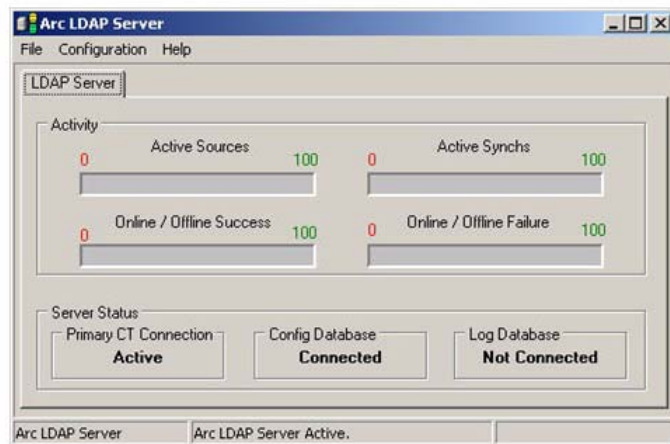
Arc LDAP Server
File Configuration Help
LDAP Server
Activity
Active Sources
0 100
Active Synchs
0 100
Online / Offline Success
0 100
Online / Offline Failure
0 100
Server Status
Primary CT Connection
Active
Config Database
Connected
Log Database
Not Connected
Arc LDAP Server
Arc LDAP Server Active.